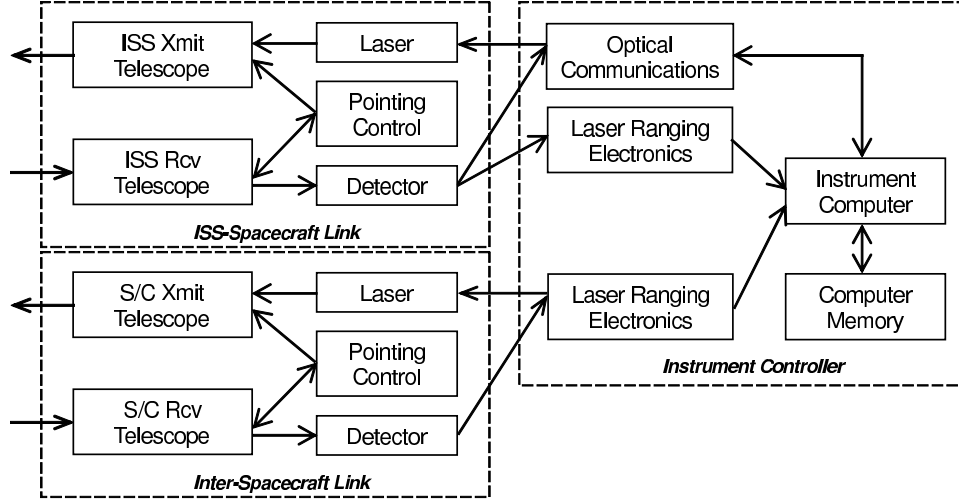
ISS Xmit Telescope

Laser

Pointing Control

ISS Rcv Telescope

Detector

ISS-Spacecraft Link

Optical Communications

Laser Ranging Electronics

Instrument Computer

S/C Xmit Telescope

Laser

Pointing Control

S/C Rcv Telescope

Detector

Inter-Spacecraft Link

Laser Ranging Electronics

Computer Memory

Instrument Controller